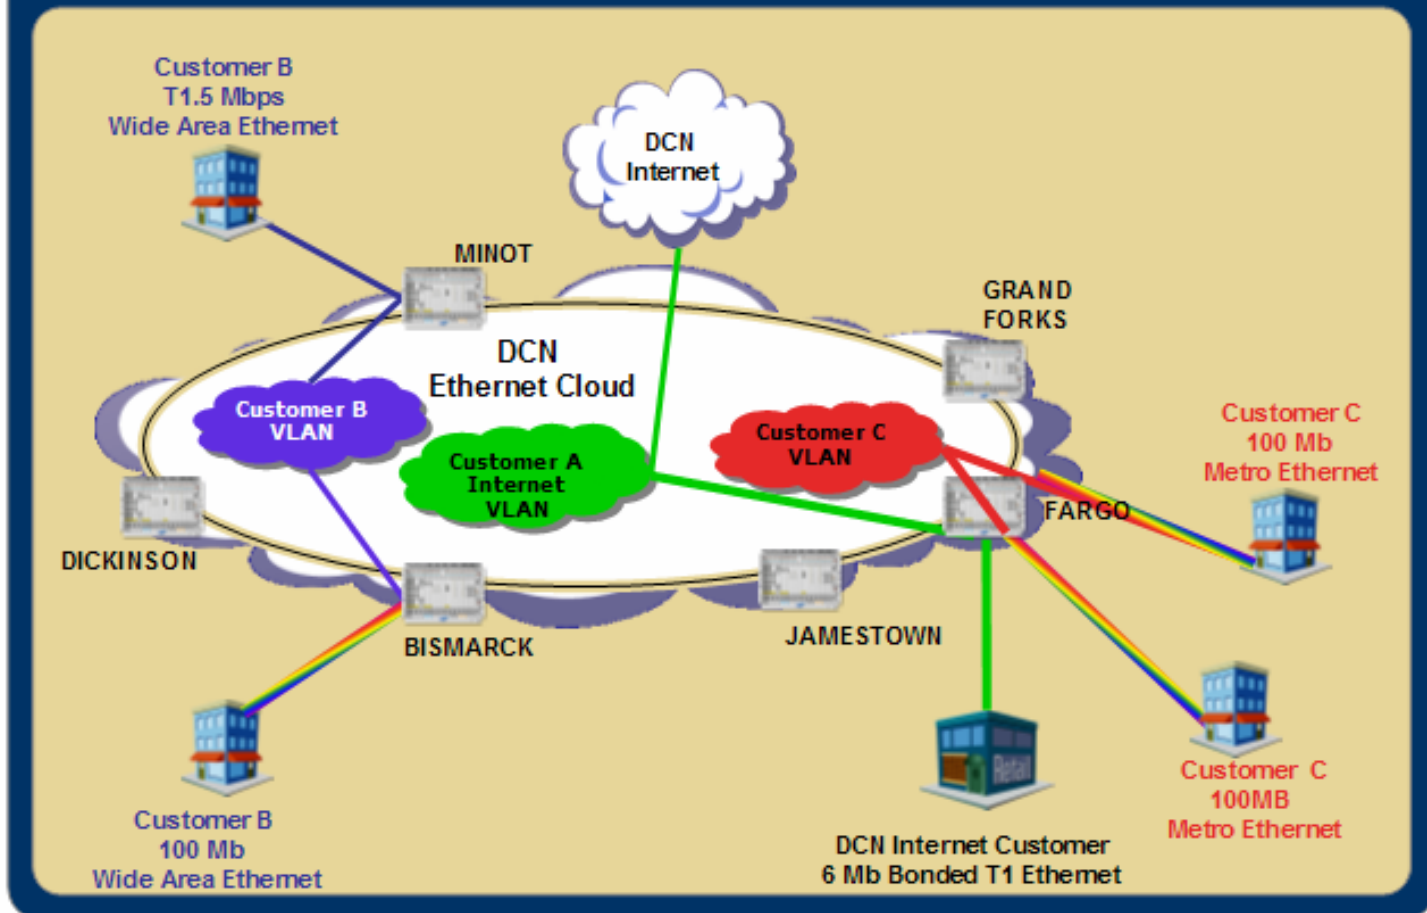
Customer B
T1.5 Mbps
Wide Area Ethernet

DCN
Internet

MINOT

GRAND
FORKS

DCN
Ethernet Cloud

Customer B
VLAN

Customer A
Internet
VLAN

Customer C
VLAN

Customer C
100 Mb
Metro Ethernet

FARGO

DICKINSON

BISMARCK

JAMESTOWN

Retail

Customer C
100MB
Metro Ethernet

Customer B
100 Mb
Wide Area Ethernet

DCN Internet Customer
6 Mb Bonded T1 Ethernet